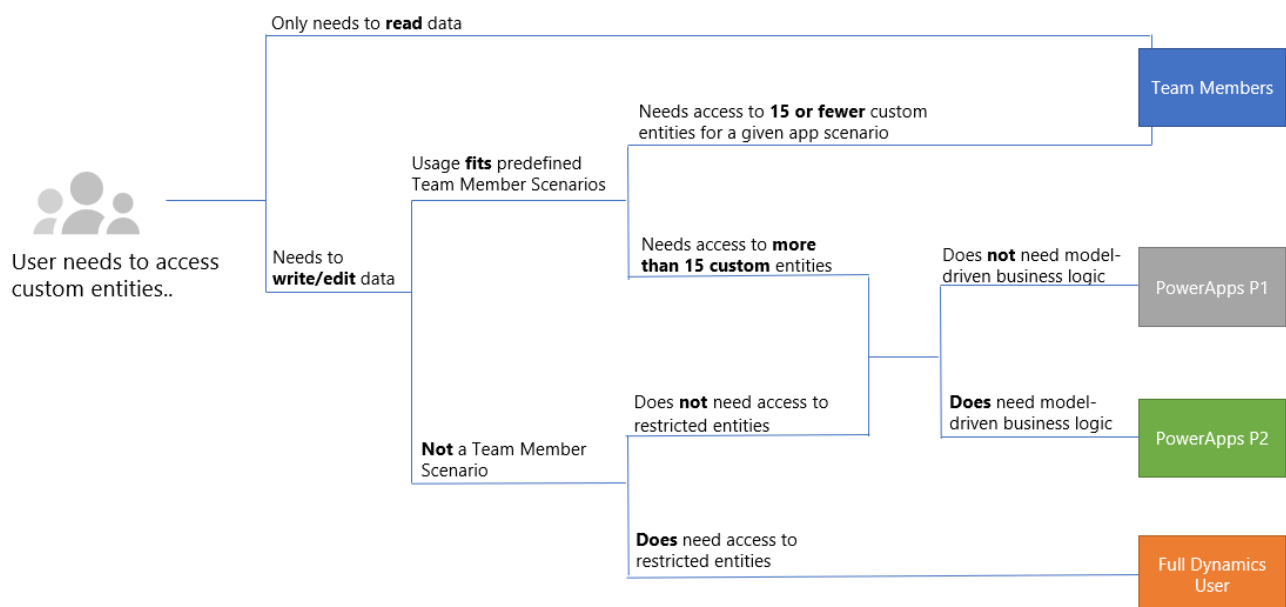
User needs to access custom entities..

Only needs to **read** data

Team Members

Needs to **write/edit** data

Usage **fits** predefined Team Member Scenarios

Needs access to **15 or fewer** custom entities for a given app scenario

Needs access to **more than 15 custom** entities

Does **not** need model-driven business logic

PowerApps P1

**Does** need model-driven business logic

PowerApps P2

**Not** a Team Member Scenario

Does **not** need access to restricted entities

**Does** need access to restricted entities

Full Dynamics User